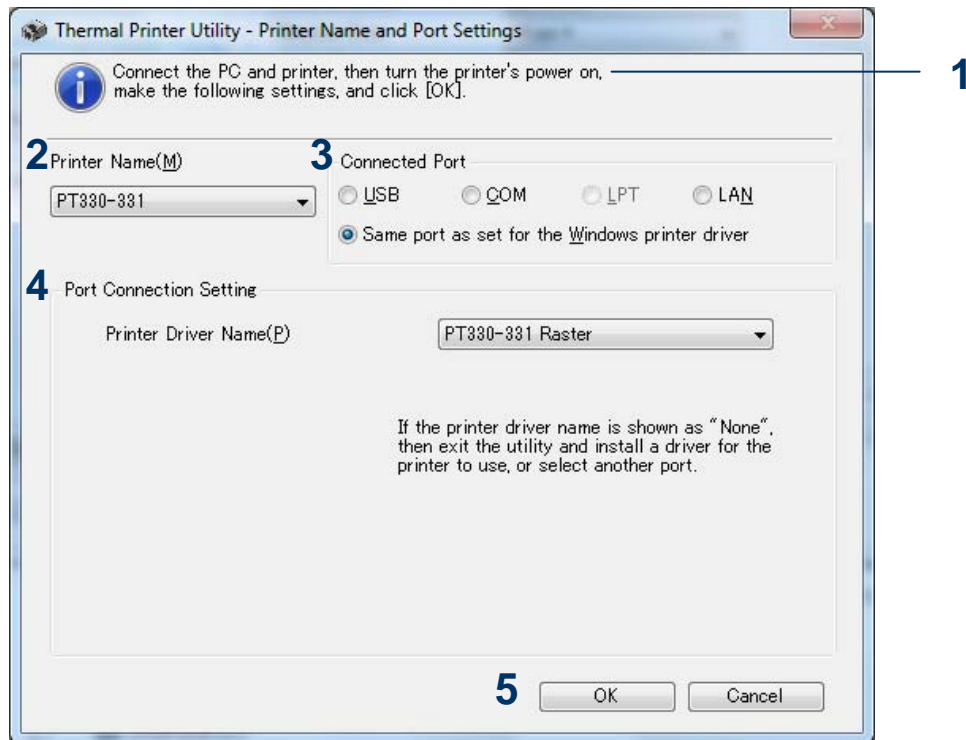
Thermal Printer Utility - Printer Name and Port Settings

Connect the PC and printer, then turn the printer's power on, make the following settings, and click [OK].

1

2 Printer Name(M)

PT330-331

3 Connected Port

USB COM LPT LAN

Same port as set for the Windows printer driver

4 Port Connection Setting

Printer Driver Name(P)

PT330-331 Raster

If the printer driver name is shown as "None", then exit the utility and install a driver for the printer to use, or select another port.

5 OK Cancel